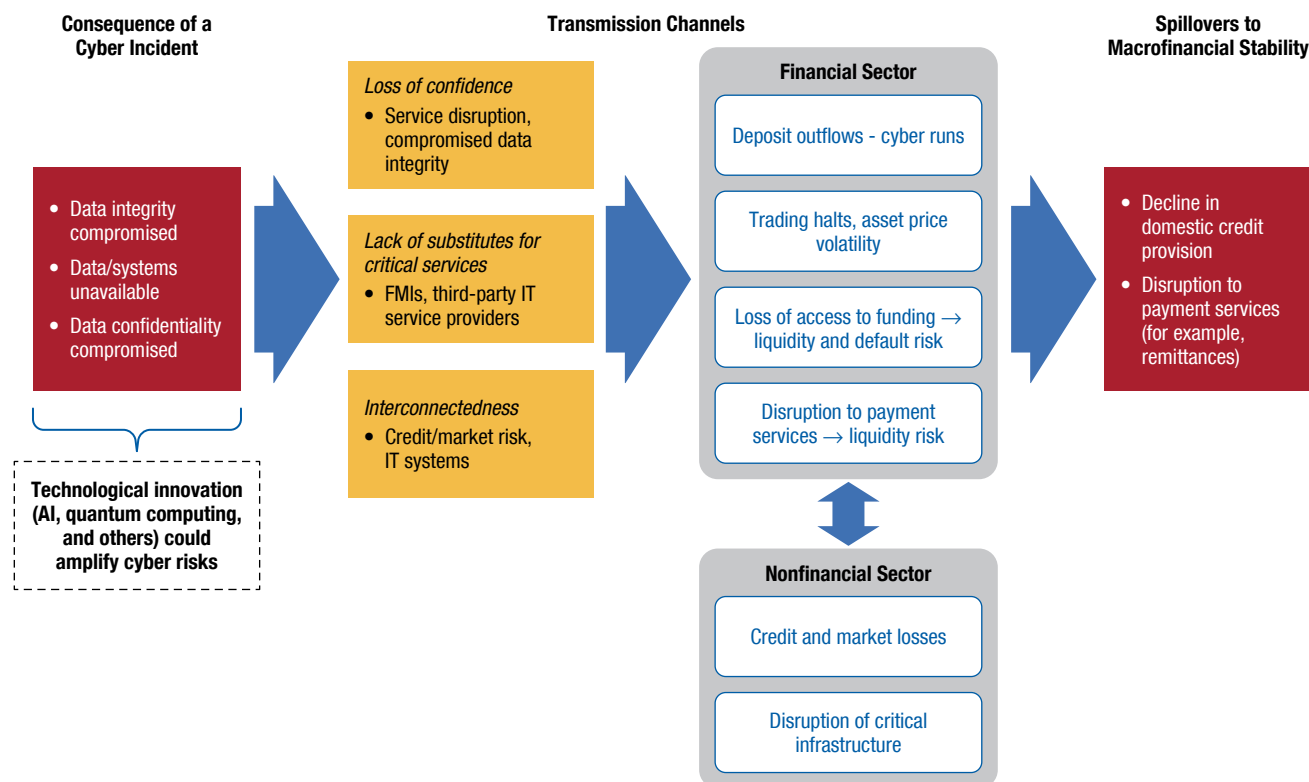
Consequence of a Cyber Incident

Transmission Channels

Spillovers to Macrofinancial Stability

• Data integrity compromised
• Data/systems unavailable
• Data confidentiality compromised

Technological innovation (AI, quantum computing, and others) could amplify cyber risks

Loss of confidence
• Service disruption, compromised data integrity

Lack of substitutes for critical services
• FMIs, third-party IT service providers

Interconnectedness
• Credit/market risk, IT systems

Financial Sector

Deposit outflows - cyber runs

Trading halts, asset price volatility

Loss of access to funding → liquidity and default risk

Disruption to payment services → liquidity risk

Nonfinancial Sector

Credit and market losses

Disruption of critical infrastructure

• Decline in domestic credit provision
• Disruption to payment services (for example, remittances)